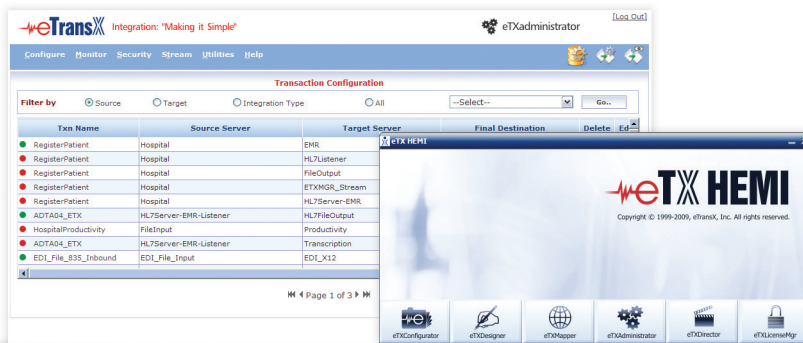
eTransX Integration: "Making it Simple"

eTXadministrator

[Log Out]

Configure Monitor Security Stream Utilities Help

Transaction Configuration

Filter by Source Target Integration Type All --Select-- Go..

| Txn Name | Source Server | Target Server | Final Destination | Delete | Ed |
|---|---|---|---|---|---|
| RegisterPatient | Hospital | EMR | | | |
| RegisterPatient | Hospital | HL7Listener | | | |
| RegisterPatient | Hospital | FileOutput | | | |
| RegisterPatient | Hospital | ETXMGR_Stream | | | |
| RegisterPatient | Hospital | HL7Server-EMR | | | |
| ADTA04_ETX | HL7Server-EMR-Listener | HL7FileOutput | | | |
| HospitalProductivity | FileInput | Productivity | | | |
| ADTA04_ETX | HL7Server-EMR-Listener | Transcription | | | |
| EDI_File_835_Inbound | EDI_File_Input | EDI_X12 | | | |

Page 1 of 3

eTX HEMI

eTX HEMI

Copyright © 1999-2009, eTransX, Inc. All rights reserved.

eTXConfigurator eTXDesigner eTXMapper eTXAdministrator eTXDirector eTXLicenseMgr